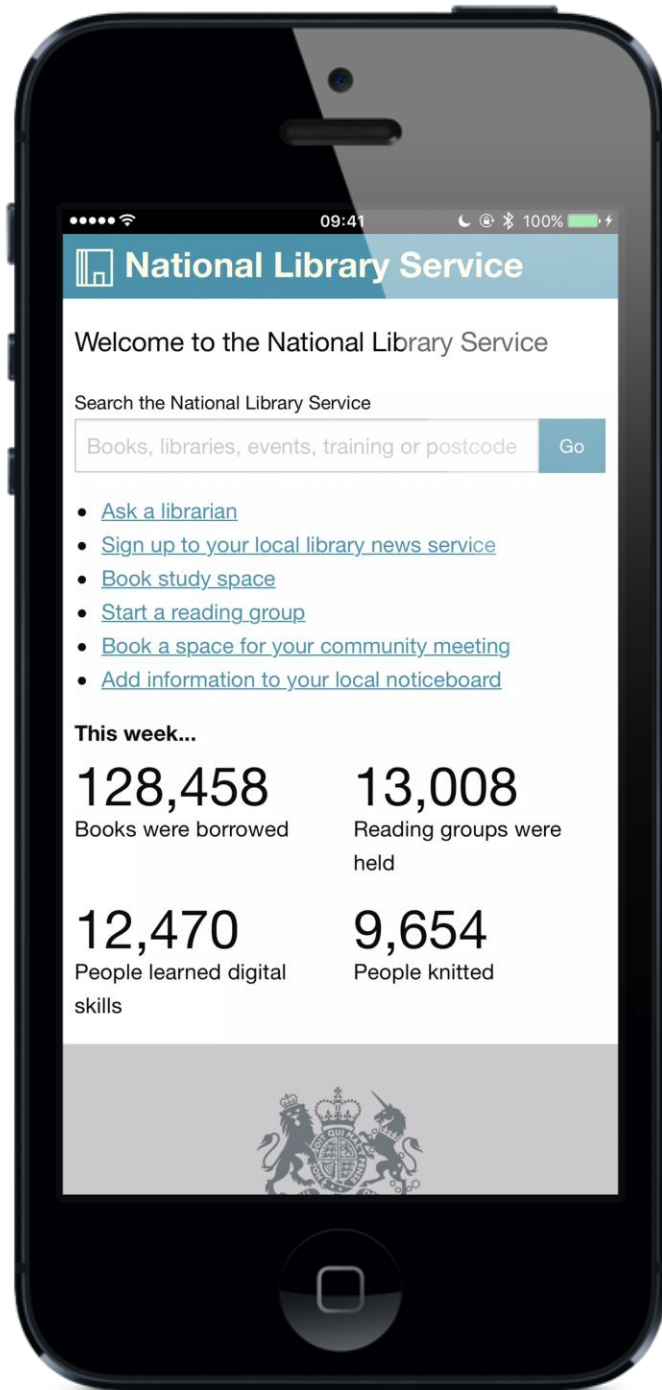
09:41

100%

National Library Service

Welcome to the National Library Service

Search the National Library Service

Books, libraries, events, training or postcode

Go

- Ask a librarian
- Sign up to your local library news service
- Book study space
- Start a reading group
- Book a space for your community meeting
- Add information to your local noticeboard

This week...

128,458
Books were borrowed

13,008
Reading groups were held

12,470
People learned digital skills

9,654
People knitted